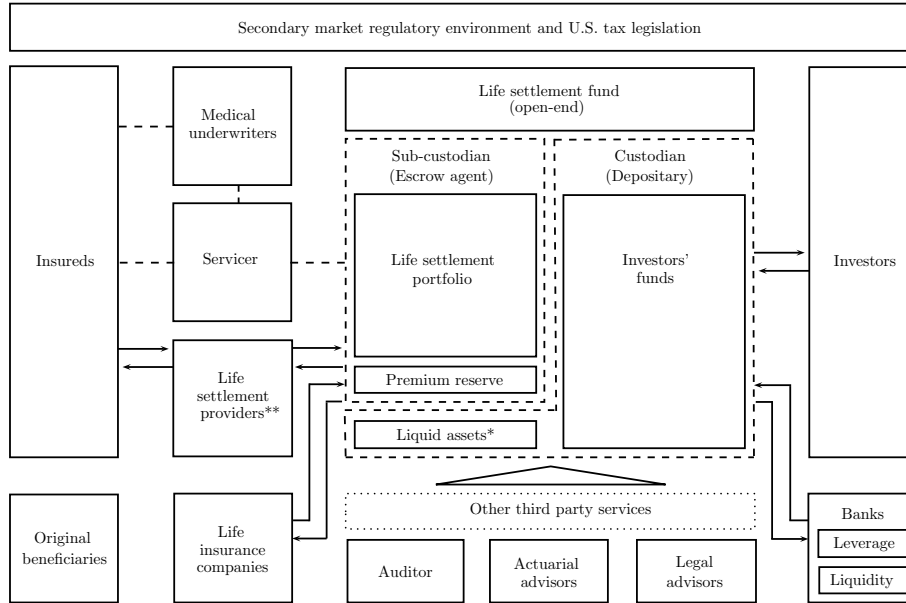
Secondary market regulatory environment and U.S. tax legislation

Insureds

Medical underwriters

Servicer

Life settlement providers**

Life settlement fund (open-end)

Sub-custodian (Escrow agent)

Life settlement portfolio

Premium reserve

Custodian (Depositary)

Investors' funds

Liquid assets*

Investors

Other third party services

Original beneficiaries

Life insurance companies

Auditor

Actuarial advisors

Legal advisors

Banks

Leverage

Liquidity